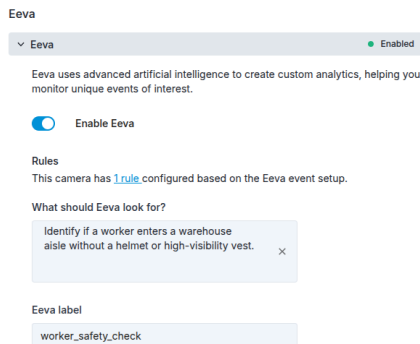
Eeva

Eeva

Enabled

Eeva uses advanced artificial intelligence to create custom analytics, helping you monitor unique events of interest.

Enable Eeva

Rules

This camera has 1 rule configured based on the Eeva event setup.

What should Eeva look for?

Identify if a worker enters a warehouse aisle without a helmet or high-visibility vest.

×

Eeva label

worker_safety_check